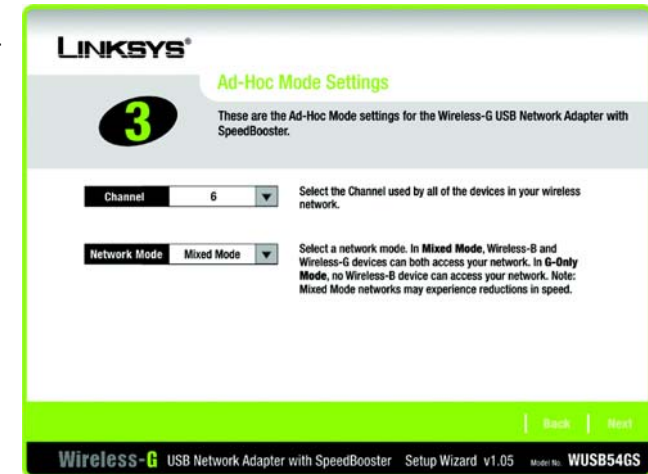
LINKSYS®

Ad-Hoc Mode Settings

3

These are the Ad-Hoc Mode settings for the Wireless-G USB Network Adapter with SpeedBooster.

Channel 6

Select the Channel used by all of the devices in your wireless network.

Network Mode Mixed Mode

Select a network mode. In Mixed Mode, Wireless-B and Wireless-G devices can both access your network. In G-Only Mode, no Wireless-B device can access your network. Note: Mixed Mode networks may experience reductions in speed.

Back Next

Wireless-G USB Network Adapter with SpeedBooster Setup Wizard v1.05 Model No. WUSB54GS